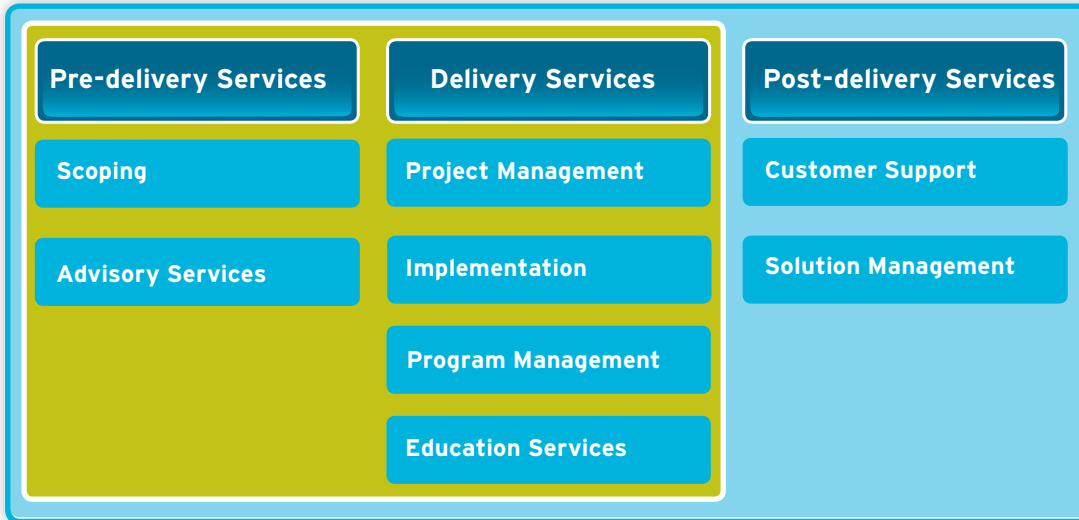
Pre-delivery Services

Scoping

Advisory Services

Delivery Services

Project Management

Implementation

Program Management

Education Services

Post-delivery Services

Customer Support

Solution Management